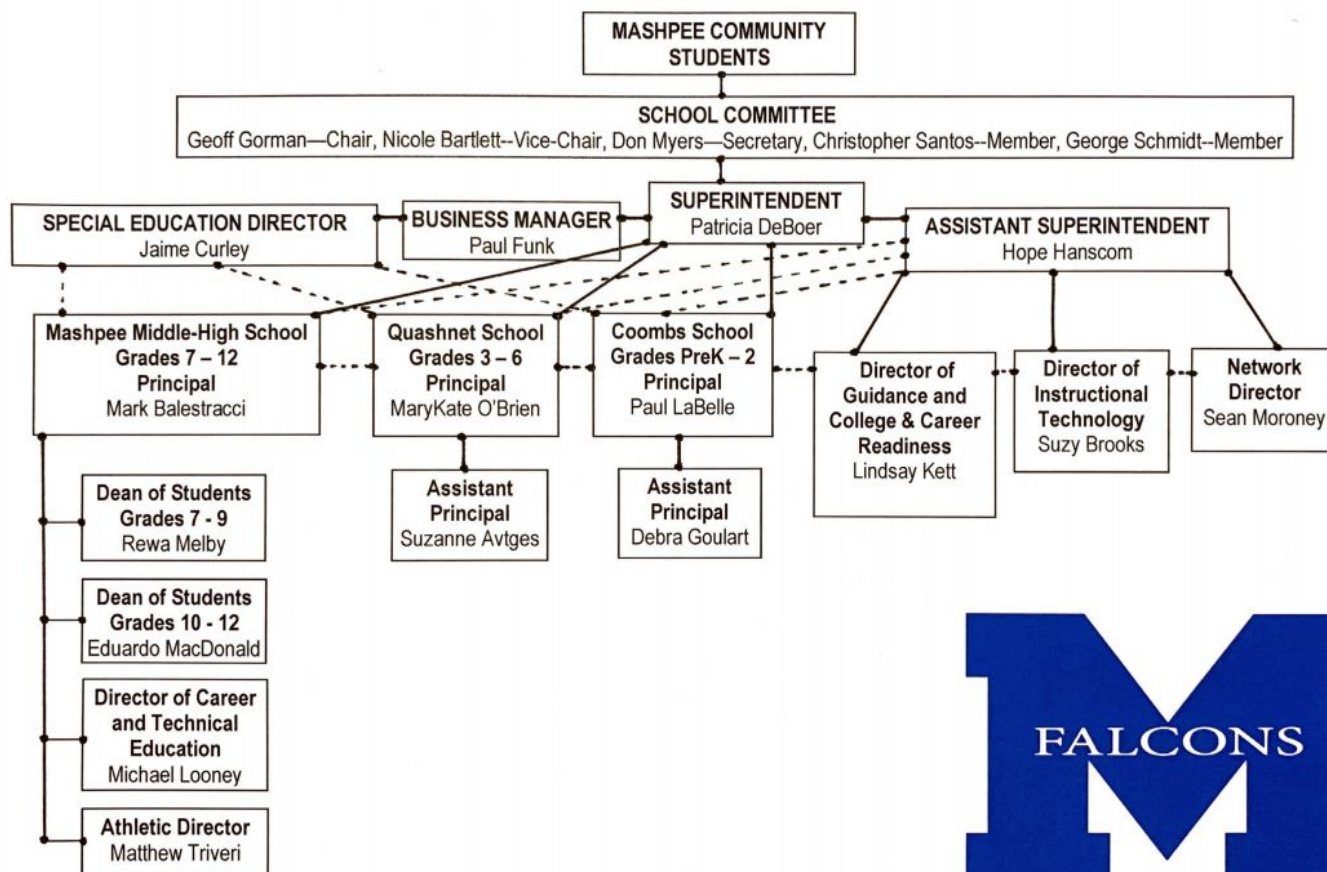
MASHPEE COMMUNITY STUDENTS

SCHOOL COMMITTEE
Geoff Gorman—Chair, Nicole Bartlett--Vice-Chair, Don Myers—Secretary, Christopher Santos--Member, George Schmidt--Member

SPECIAL EDUCATION DIRECTOR
Jaime Curley

BUSINESS MANAGER
Paul Funk

SUPERINTENDENT
Patricia DeBoer

ASSISTANT SUPERINTENDENT
Hope Hanscom

Mashpee Middle-High School
Grades 7 – 12
Principal
Mark Balestracci

Quashnet School
Grades 3 – 6
Principal
MaryKate O'Brien

Coombs School
Grades PreK – 2
Principal
Paul LaBelle

Director of Guidance and College & Career Readiness
Lindsay Kett

Director of Instructional Technology
Suzy Brooks

Network Director
Sean Moroney

Assistant Principal
Suzanne Avtges

Assistant Principal
Debra Goulart

Dean of Students
Grades 7 - 9
Rewa Melby

Dean of Students
Grades 10 - 12
Eduardo MacDonald

Director of Career and Technical Education
Michael Looney

Athletic Director
Matthew Triveri

FALCONS